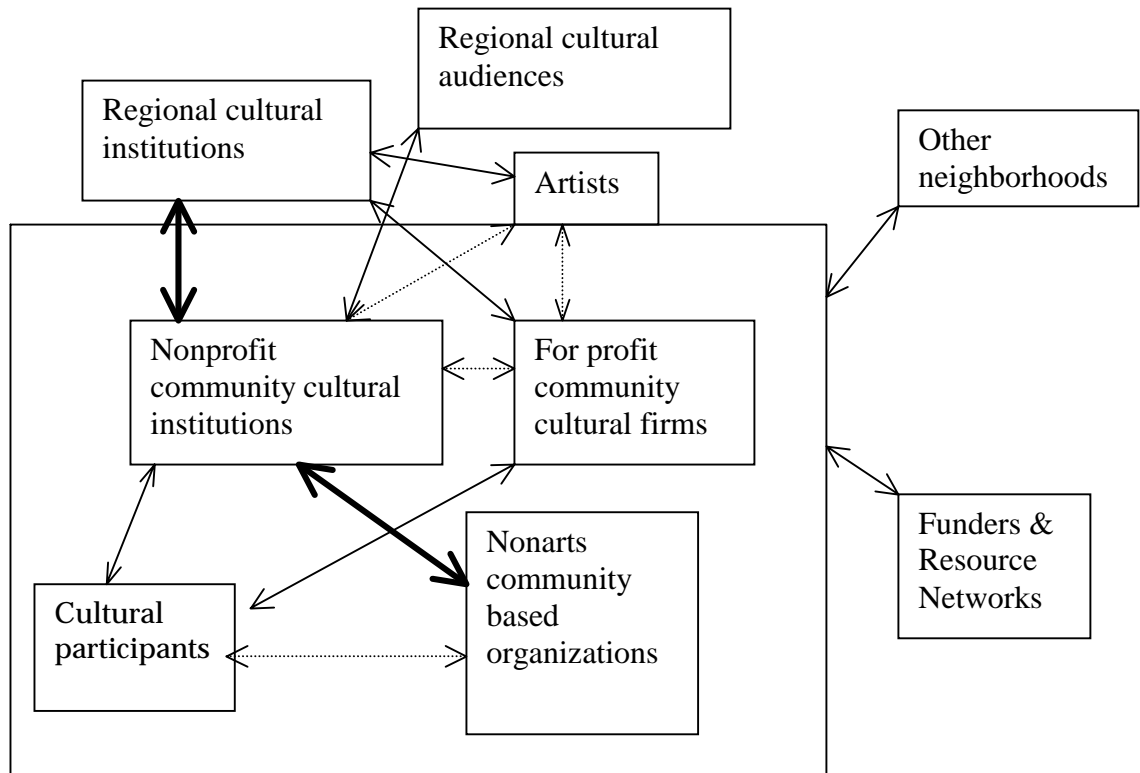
Regional cultural audiences

Regional cultural institutions

Artists

Other neighborhoods

Nonprofit community cultural institutions

For profit community cultural firms

Nonarts community based organizations

Funders & Resource Networks

Cultural participants